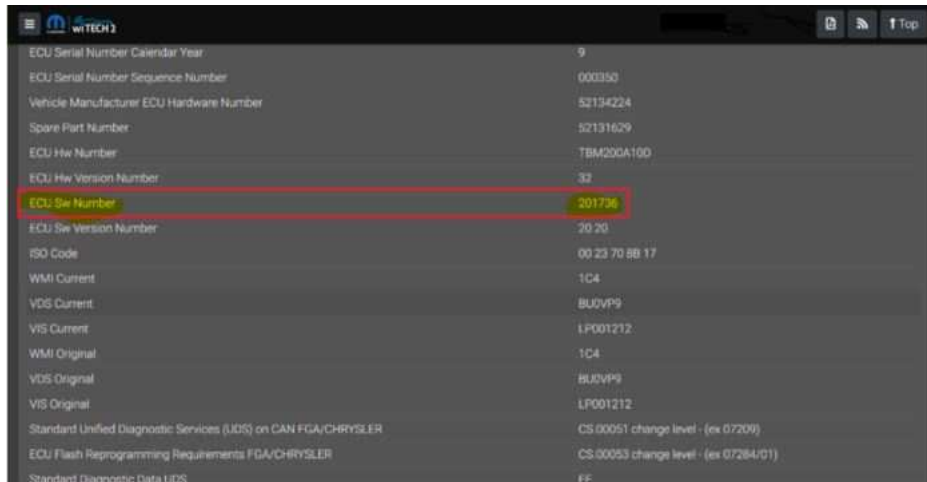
wiTECH 2

Top

| | |
|---|---|
| ECU Serial Number Calendar Year | 9 |
| ECU Serial Number Sequence Number | 000350 |
| Vehicle Manufacturer ECU Hardware Number | 52134224 |
| Spare Part Number | 52131629 |
| ECU Hw Number | TBM200A10D |
| ECU Hw Version Number | 32 |
| ECU Sw Number | 201736 |
| ECU Sw Version Number | 20 20 |
| ISO Code | 00 23 70 8B 17 |
| WMI Current | 1C4 |
| VDS Current | BU0VP9 |
| VIS Current | LP001212 |
| WMI Original | 1C4 |
| VDS Original | BU0VP9 |
| VIS Original | LP001212 |
| Standard Unified Diagnostic Services (UDS) on CAN FGA/CHRYSLER | CS.00051 change level - (ex 07209) |
| ECU Flash Reprogramming Requirements FGA/CHRYSLER | CS.00053 change level - (ex 07284/01) |
| Standard Diagnostic Data UDS | FF |